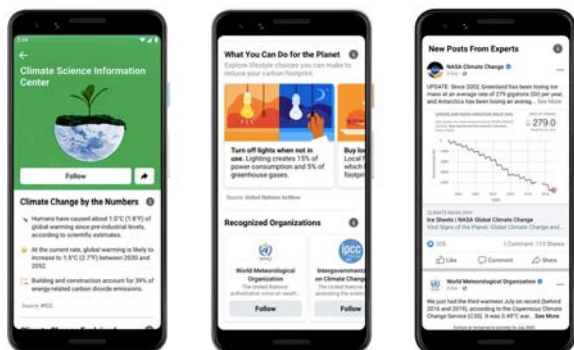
Climate Science Information Center

Follow

Climate Change by the Numbers

Humans have caused about 1.0°C (1.8°F) of global warming since pre-industrial levels, according to scientific estimates.

At the current rate, global warming is likely to increase to 1.5°C (2.7°F) between 2030 and 2052.

Building and construction account for 39% of energy-related carbon dioxide emissions.

Source: IPCC

What You Can Do for the Planet

Explore lifestyle choices you can make to reduce your carbon footprint.

Turn off lights when not in use. Lighting creates 15% of power consumption and 5% of greenhouse gases.

Buy lo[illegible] Local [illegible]

Source: United Nations Archive

Recognized Organizations

World Meteorological Organization

Intergovernmental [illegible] on Climate Change

Follow

Follow

New Posts From Experts

NASA Climate Change

UPDATE: Since 2002, Greenland has been losing ice mass at an average rate of 279 gigatons (Gt) per year, and Antarctica has been losing an averag... See More

279.0

Ice Sheets | NASA Global Climate Change

Vital Signs of the Planet: Global Climate Change and...

225

1 Comment 113 Shares

Like

Comment

Share

World Meteorological Organization

We just had the third warmest July on record (behind 2016 and 2019), according to the Copernicus Climate Change Service (C3S). It was 0.49°C war... See More